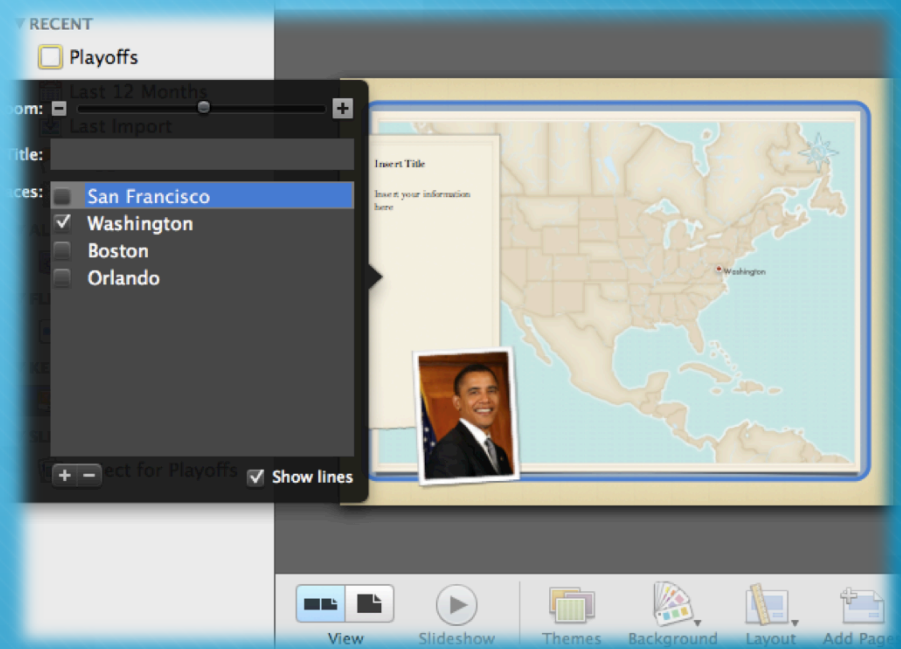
RECENT

Playoffs

Last 12 Months

oom:

Last Import

Title:

ces:

San Francisco

Washington

Boston

Orlando

ect for Playoffs

Show lines

Insert Title

Insert your information here

Washington

View

Slideshow

Themes

Background

Layout

Add Page